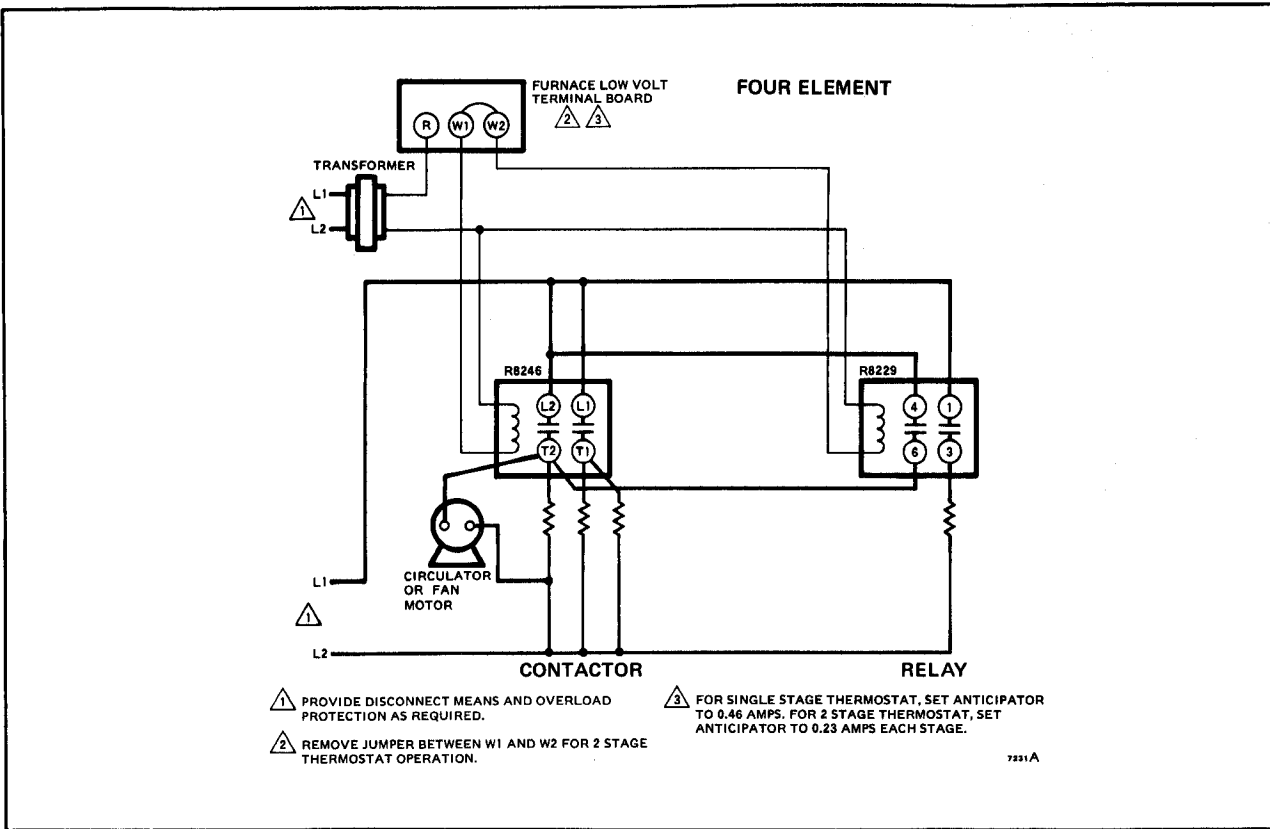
FURNACE LOW VOLT TERMINAL BOARD 2 3

FOUR ELEMENT

R W1 W2

TRANSFORMER

1 L1

L2

R8246

L2 L1

T2 T1

R8229

4 1

6 3

CIRCULATOR OR FAN MOTOR

L1

1

L2

CONTACTOR

RELAY

1 PROVIDE DISCONNECT MEANS AND OVERLOAD PROTECTION AS REQUIRED.

2 REMOVE JUMPER BETWEEN W1 AND W2 FOR 2 STAGE THERMOSTAT OPERATION.

3 FOR SINGLE STAGE THERMOSTAT, SET ANTICIPATOR TO 0.46 AMPS. FOR 2 STAGE THERMOSTAT, SET ANTICIPATOR TO 0.23 AMPS EACH STAGE.

7231A